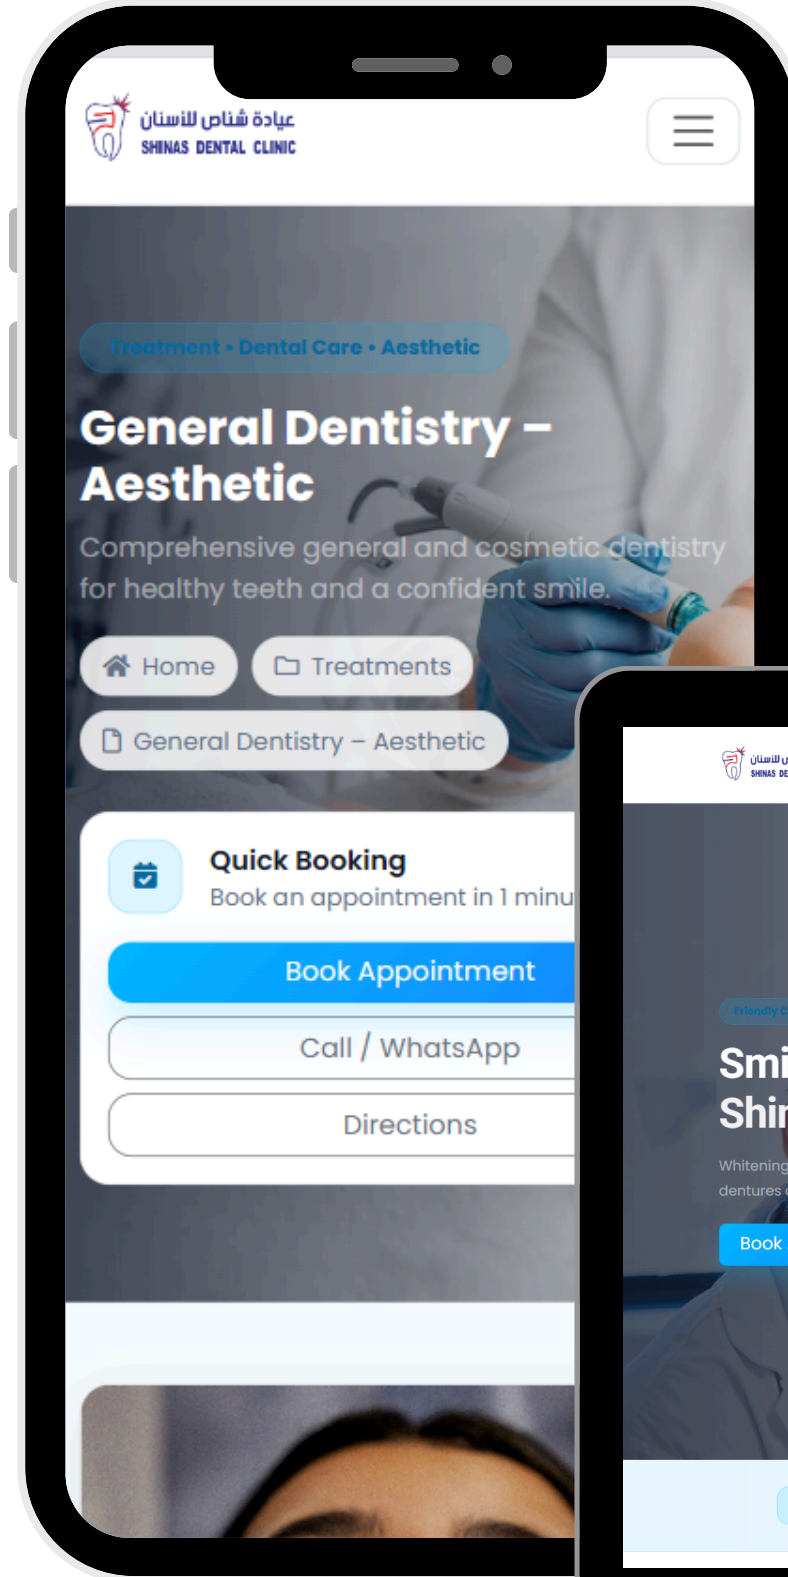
عيادة شناص للأسنان
SHINAS DENTAL CLINIC

Treatment • Dental Care • Aesthetic

General Dentistry – Aesthetic

Comprehensive general and cosmetic dentistry for healthy teeth and a confident smile.

Home
Treatments
General Dentistry – Aesthetic

Quick Booking
Book an appointment in 1 minu

Book Appointment
Call / WhatsApp
Directions

عيادة شناص للأسنان
SHINAS DE

Friendly C

Smi
Shi

Whitening
dentures

Book